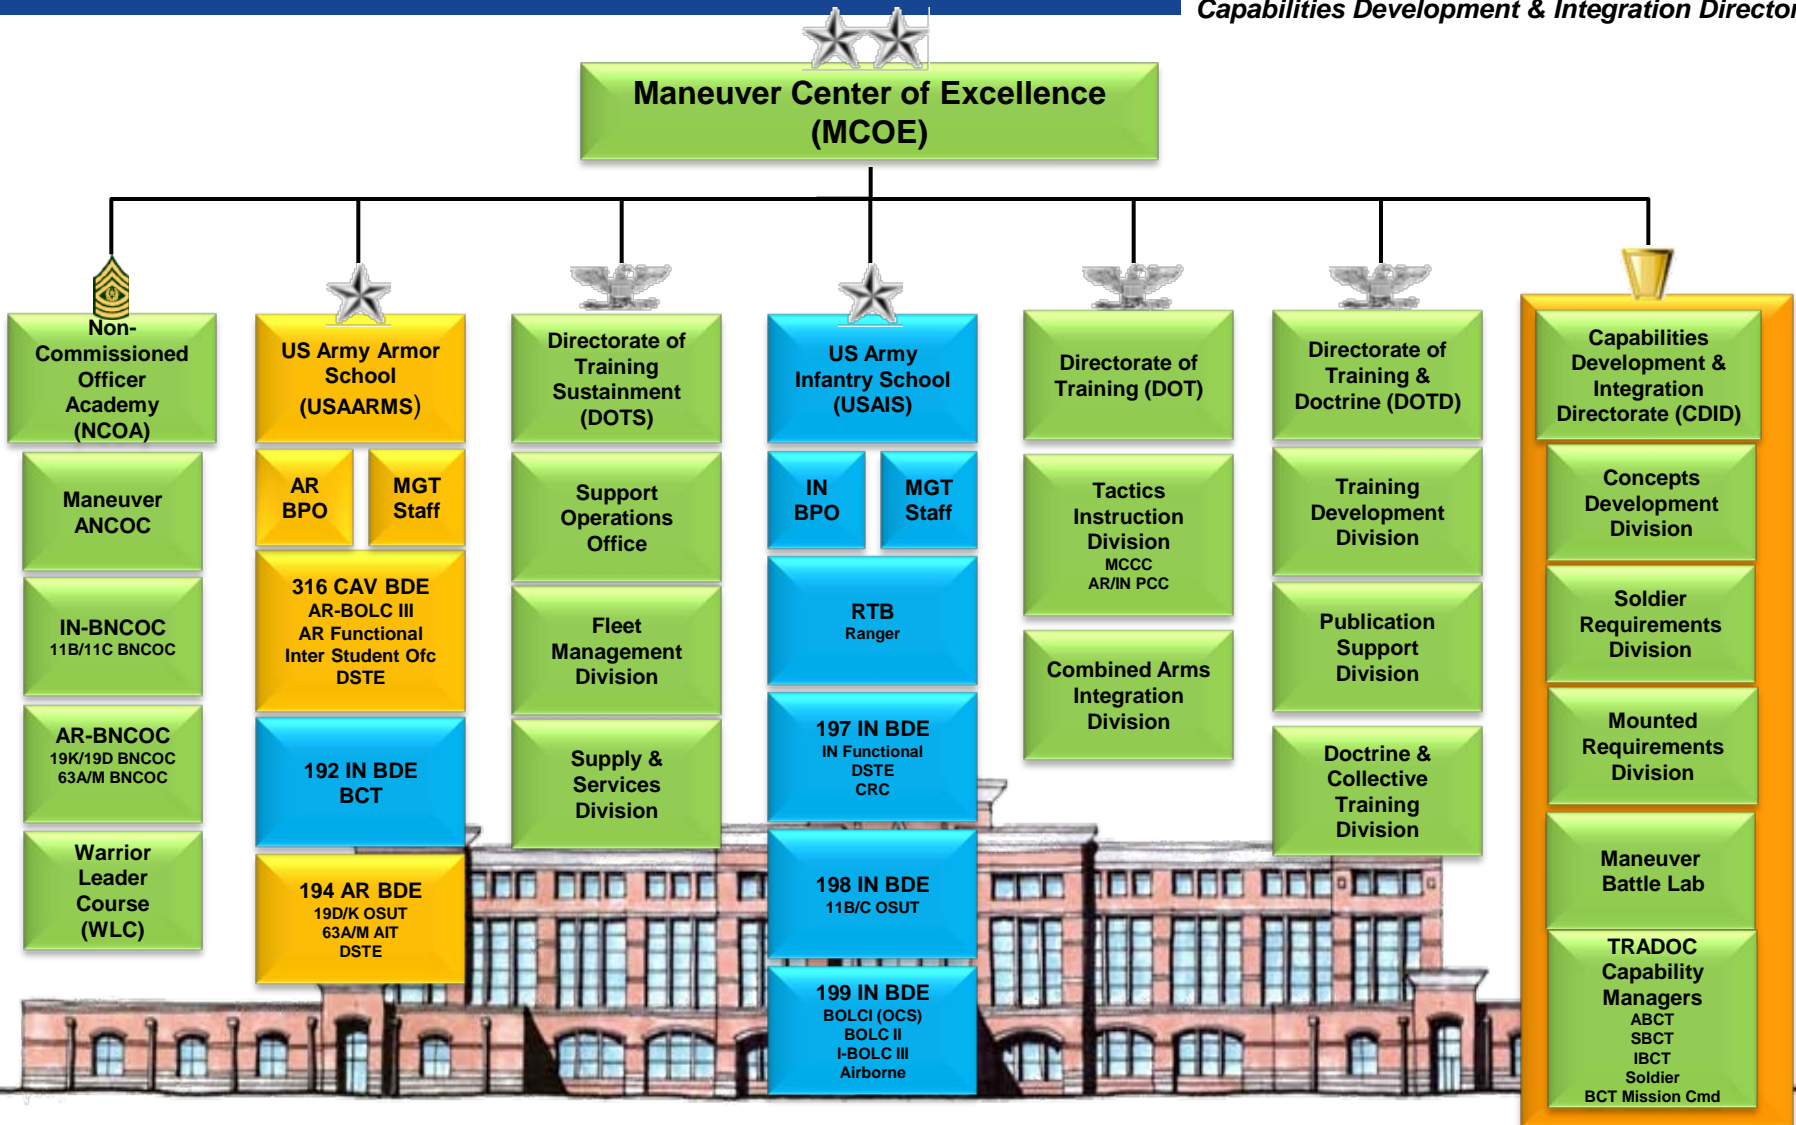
Capabilities Development & Integration Director

Maneuver Center of Excellence (MCOE)

Non-Commissioned Officer Academy (NCOA)

Maneuver ANCOC

IN-BNCOC
11B/11C BNCOC

AR-BNCOC
19K/19D BNCOC
63A/M BNCOC

Warrior Leader Course (WLC)

US Army Armor School (USAARMS)

AR BPO

MGT Staff

316 CAV BDE
AR-BOLC III
AR Functional
Inter Student Ofc
DSTE

192 IN BDE BCT

194 AR BDE
19D/K OSUT
63A/M AIT
DSTE

Directorate of Training Sustainment (DOTS)

Support Operations Office

Fleet Management Division

Supply & Services Division

US Army Infantry School (USAIS)

IN BPO

MGT Staff

RTB
Ranger

197 IN BDE
IN Functional
DSTE
CRC

198 IN BDE
11B/C OSUT

199 IN BDE
BOLCI (OCS)
BOLC II
I-BOLC III
Airborne

Directorate of Training (DOT)

Tactics Instruction Division
MCCC
AR/IN PCC

Combined Arms Integration Division

Directorate of Training & Doctrine (DOTD)

Training Development Division

Publication Support Division

Doctrine & Collective Training Division

Capabilities Development & Integration Directorate (CDID)

Concepts Development Division

Soldier Requirements Division

Mounted Requirements Division

Maneuver Battle Lab

TRADOC Capability Managers
ABCT
SBCT
IBCT
Soldier
BCT Mission Cmd